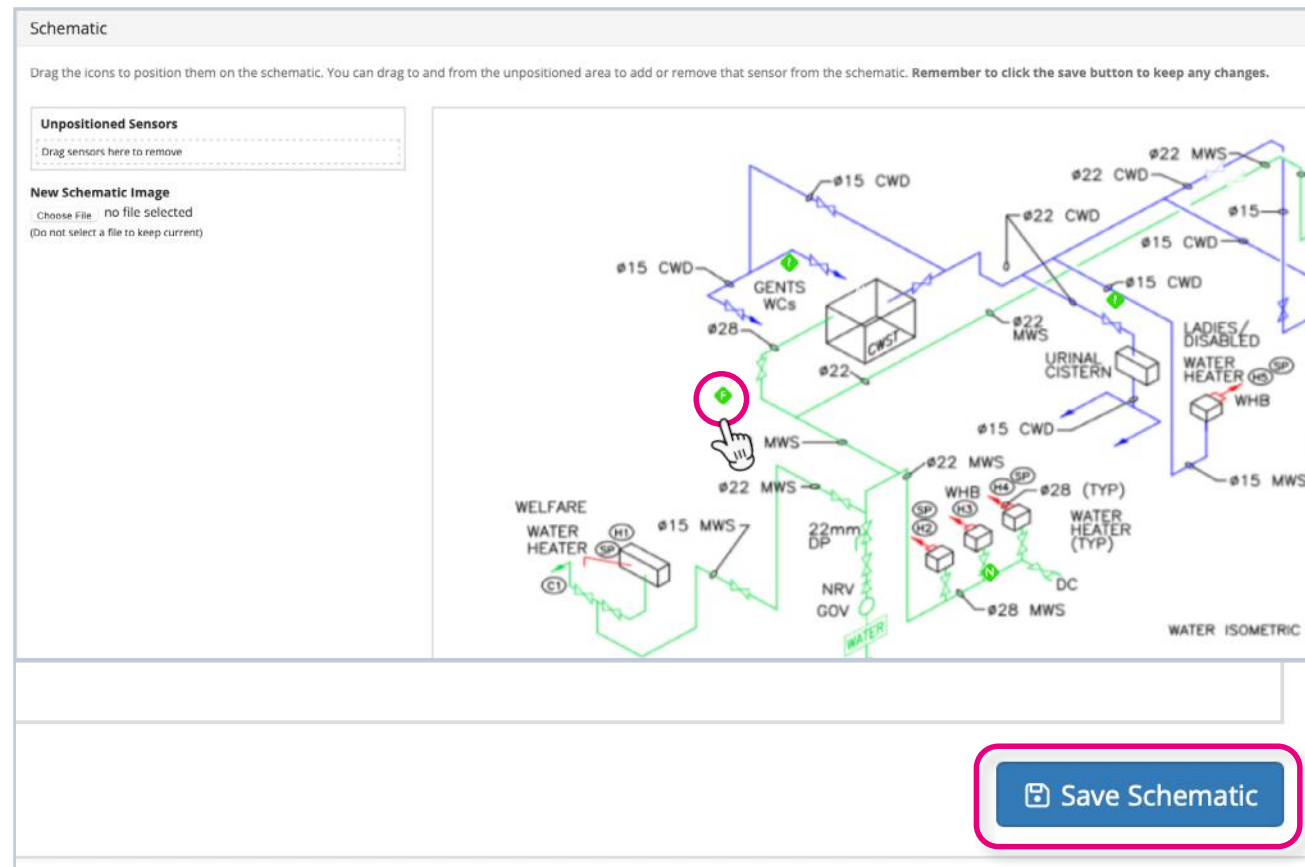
Schematic

Drag the icons to position them on the schematic. You can drag to and from the unpositioned area to add or remove that sensor from the schematic. **Remember to click the save button to keep any changes.**

**Unpositioned Sensors**
Drag sensors here to remove

**New Schematic Image**
Choose File no file selected
(Do not select a file to keep current)

ø15 CWD
ø22 MWS
ø22 CWD
ø22 CWD
ø15
ø15 CWD
ø15 CWD
ø15 CWD
GENTS WCs
ø28
CWST
ø22 MWS
LADIES/ DISABLED
URINAL CISTERN
WATER HEATER
H5
SP
WHB
ø22
F
ø15 CWD
MWS
ø22 MWS
ø15 MWS
ø22 MWS
SP
H4
ø28 (TYP)
WHB
H3
SP
H2
WATER HEATER (TYP)
WELFARE
WATER HEATER
H1
SP
ø15 MWS
22mm DP
C1
N
DC
NRV
GOV
ø28 MWS
WATER
WATER ISOMETRIC

Save Schematic